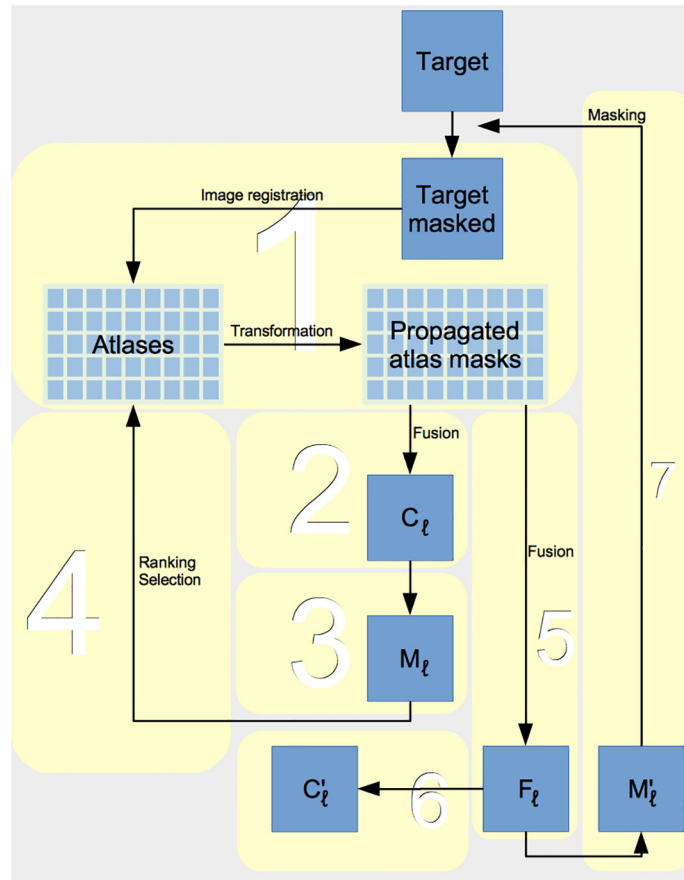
Target

Masking

Target masked

Image registration

1

Atlases

Transformation

Propagated atlas masks

Fusion

2

$C_\ell$

Fusion

7

4

Ranking Selection

3

$M_\ell$

5

$C'_\ell$

6

$F_\ell$

$M'_\ell$